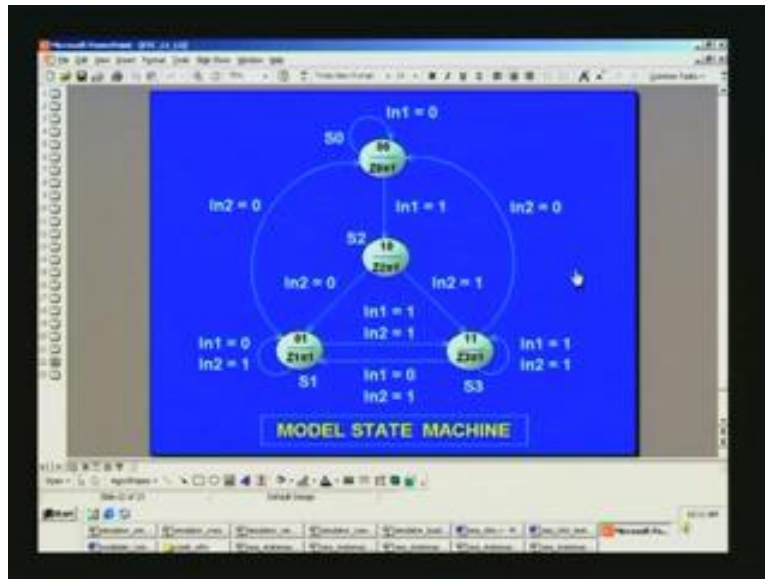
Microsoft PowerPoint - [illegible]

In1 = 0

S0

00

Z0=1

In2 = 0

In1 = 1

In2 = 0

S2

10

Z2=1

In2 = 0

In2 = 1

In1 = 1

In2 = 1

In1 = 0

In2 = 1

01

Z1=1

11

Z3=1

In1 = 1

In2 = 1

S1

In1 = 0

In2 = 1

S3

MODEL STATE MACHINE

Start